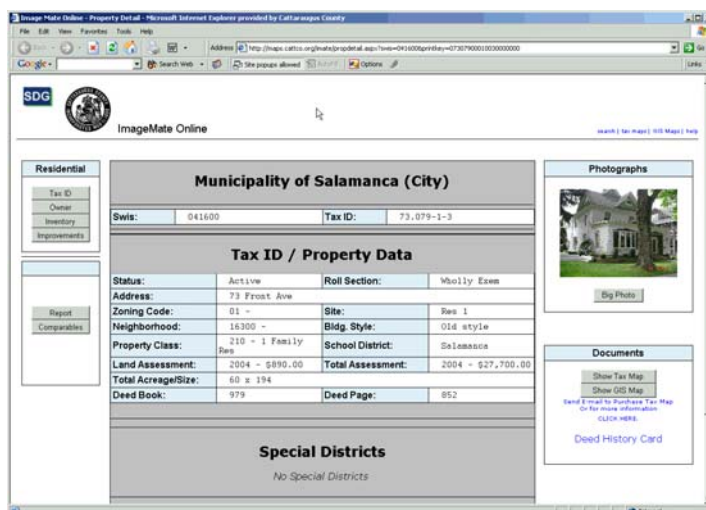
Image Mate Online - Property Detail - Microsoft Internet Explorer provided by Cattaraugus County

File Edit View Favorites Tools Help

Address http://maps.cattco.org/imate/propdetail.aspx?swis=041600&printkey=07307900010030000000

Google - Search Web Site popups allowed Options

Links

SDG

ImageMate Online

search | tax maps | GIS Maps | help

Residential

Tax ID

Owner

Inventory

Improvements

Report

Comparables

Municipality of Salamanca (City)

| Swis: | 041600 | Tax ID: | 73.079-1-3 |
|---|---|---|---|

Tax ID / Property Data

| Status: | Active | Roll Section: | Wholly Exem |
|---|---|---|---|
| Address: | 73 Front Ave | | |
| Zoning Code: | 01 - | Site: | Res 1 |
| Neighborhood: | 16300 - | Bldg. Style: | Old style |
| Property Class: | 210 - 1 Family Res | School District: | Salamanca |
| Land Assessment: | 2004 - $890.00 | Total Assessment: | 2004 - $27,700.00 |
| Total Acreage/Size: | 60 x 194 | | |
| Deed Book: | 979 | Deed Page: | 852 |

Special Districts

No Special Districts

Photographs

Big Photo

Documents

Show Tax Map

Show GIS Map

Send E-mail to Purchase Tax Map Or for more information CLICK HERE.

Deed History Card